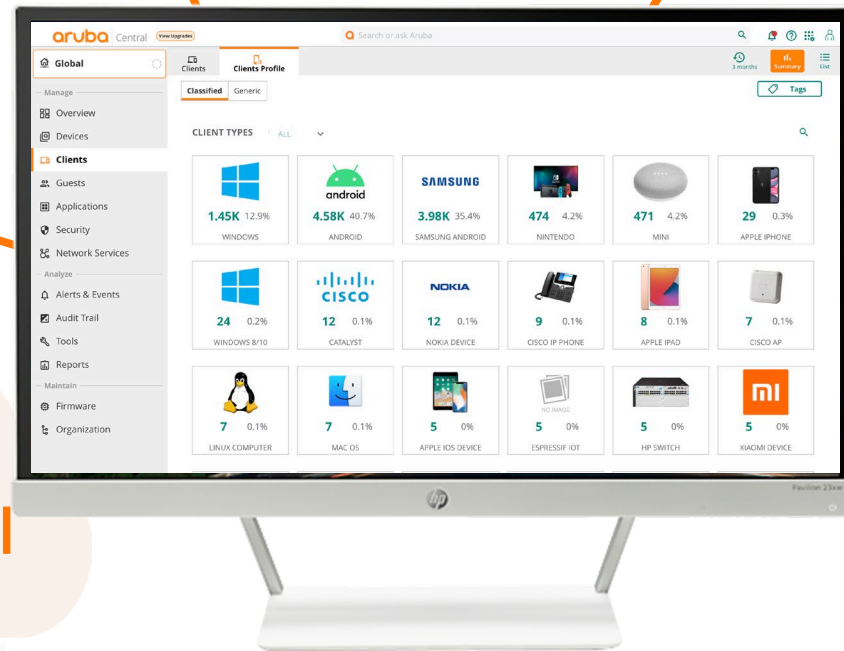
aruba Central View Upgrades

Search or ask Aruba

Global

Clients

Clients Profile

3 months

Summary

List

Classified

Generic

Tags

Manage

Overview

Devices

Clients

Guests

Applications

Security

Network Services

Analyze

Alerts & Events

Audit Trail

Tools

Reports

Maintain

Firmware

Organization

CLIENT TYPES ALL

| | | | | | |
|---|---|---|---|---|---|
| 1.45K 12.9% WINDOWS | android 4.58K 40.7% ANDROID | SAMSUNG 3.98K 35.4% SAMSUNG ANDROID | 474 4.2% NINTENDO | 471 4.2% MINI | 29 0.3% APPLE IPHONE |
| 24 0.2% WINDOWS 8/10 | CISCO 12 0.1% CATALYST | NOKIA 12 0.1% NOKIA DEVICE | 9 0.1% CISCO IP PHONE | 8 0.1% APPLE IPAD | 7 0.1% CISCO AP |
| 7 0.1% LINUX COMPUTER | 7 0.1% MAC OS | 5 0% APPLE IOS DEVICE | NO IMAGE 5 0% ESPRESSIF IOT | 5 0% HP SWITCH | mi 5 0% XIAOMI DEVICE |

hp

Pavilion 23xw